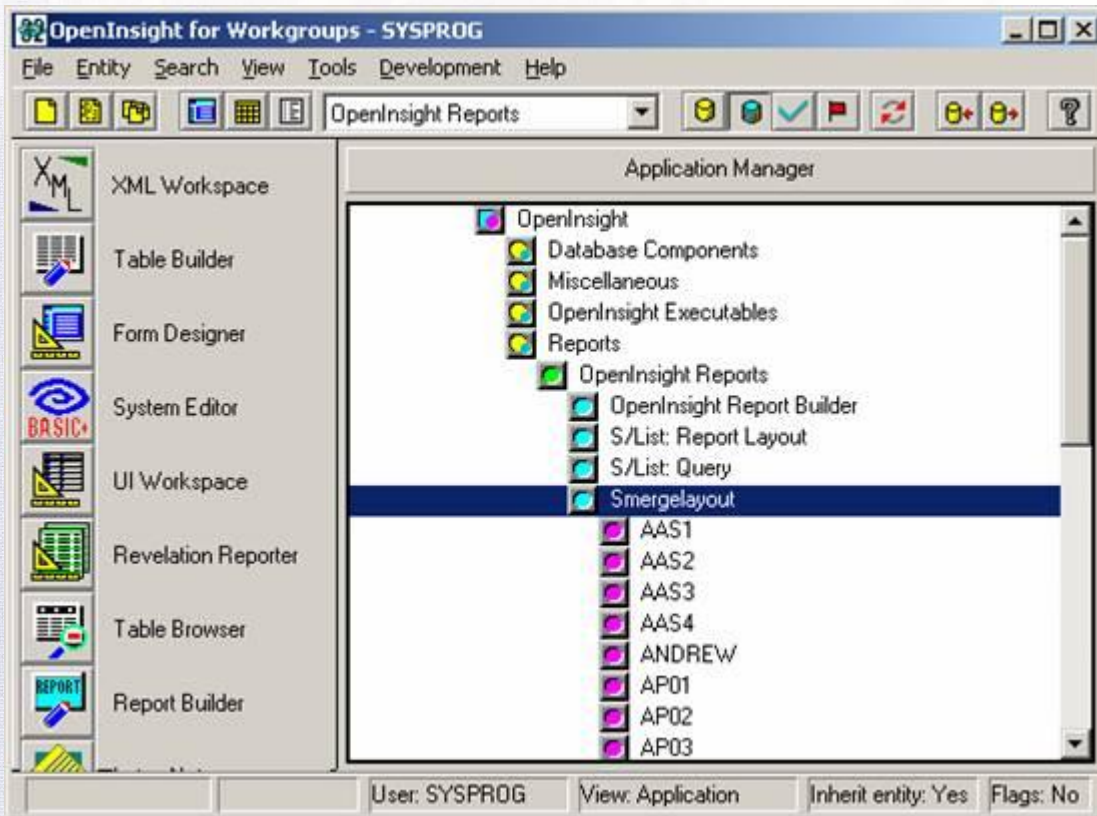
OpenInsight for Workgroups - SYSPROG

File Entity Search View Tools Development Help

OpenInsight Reports

XML Workspace
Table Builder
Form Designer
BASIC+
System Editor
UI Workspace
Revelation Reporter
Table Browser
REPORT
Report Builder
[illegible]

Application Manager

OpenInsight
Database Components
Miscellaneous
OpenInsight Executables
Reports
OpenInsight Reports
OpenInsight Report Builder
S/List: Report Layout
S/List: Query
Smergelayout
AAS1
AAS2
AAS3
AAS4
ANDREW
AP01
AP02
AP03

User: SYSPROG | View: Application | Inherit entity: Yes | Flags: No